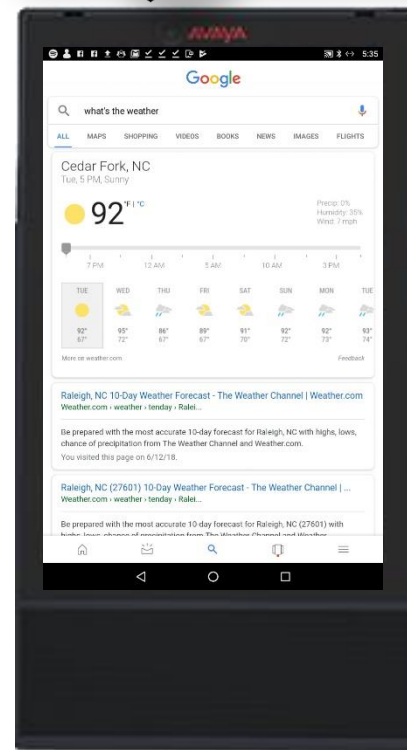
AVAYA

5:35

Google

what's the weather

ALL MAPS SHOPPING VIDEOS BOOKS NEWS IMAGES FLIGHTS

Cedar Fork, NC
Tue, 5 PM, Sunny

92 °F | °C

Precip: 0%
Humidity: 35%
Wind: 7 mph

7 PM 12 AM 5 AM 10 AM 3 PM

| TUE | WED | THU | FRI | SAT | SUN | MON | TUE |
|---|---|---|---|---|---|---|---|
| 92° 67° | 95° 72° | 86° 67° | 89° 67° | 91° 70° | 92° 72° | 92° 73° | 93° 74° |

More on weather.com

Feedback

Raleigh, NC 10-Day Weather Forecast - The Weather Channel | Weather.com
Weather.com › weather › tenday › Ralei...

Be prepared with the most accurate 10-day forecast for Raleigh, NC with highs, lows, chance of precipitation from The Weather Channel and Weather.com.
You visited this page on 6/12/18.

Raleigh, NC (27601) 10-Day Weather Forecast - The Weather Channel | ...
Weather.com › weather › tenday › Ralei...

Be prepared with the most accurate 10-day forecast for Raleigh, NC (27601) with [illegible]